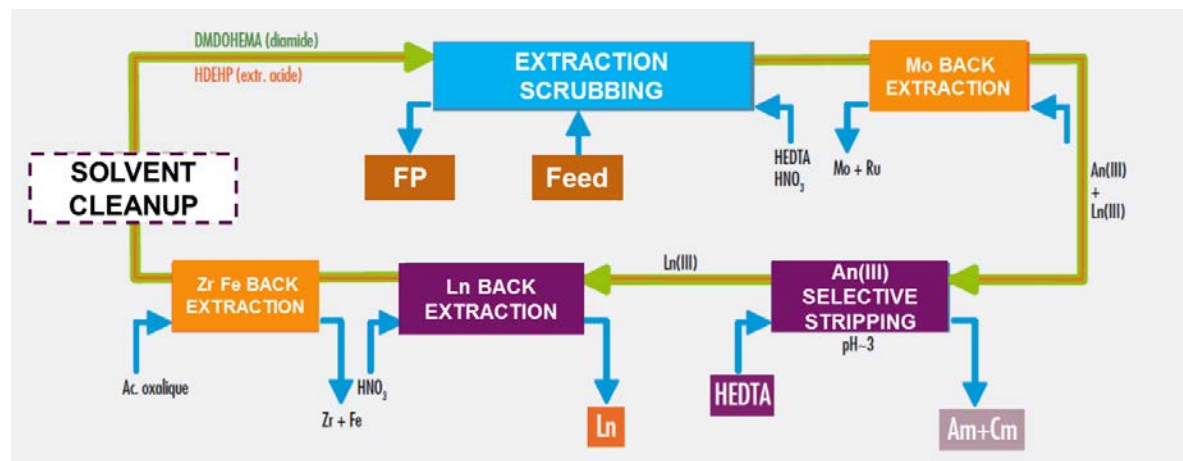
DMDOHEMA (diamide)

HDEHP (extr. acide)

EXTRACTION SCRUBBING

Mo BACK EXTRACTION

SOLVENT CLEANUP

FP

Feed

HEDTA $HNO_3$

Mo + Ru

An(III) + Ln(III)

Ln(III)

Zr Fe BACK EXTRACTION

Ln BACK EXTRACTION

An(III) SELECTIVE STRIPPING

pH~3

Ac. oxalique

$HNO_3$

Zr + Fe

Ln

HEDTA

Am+Cm